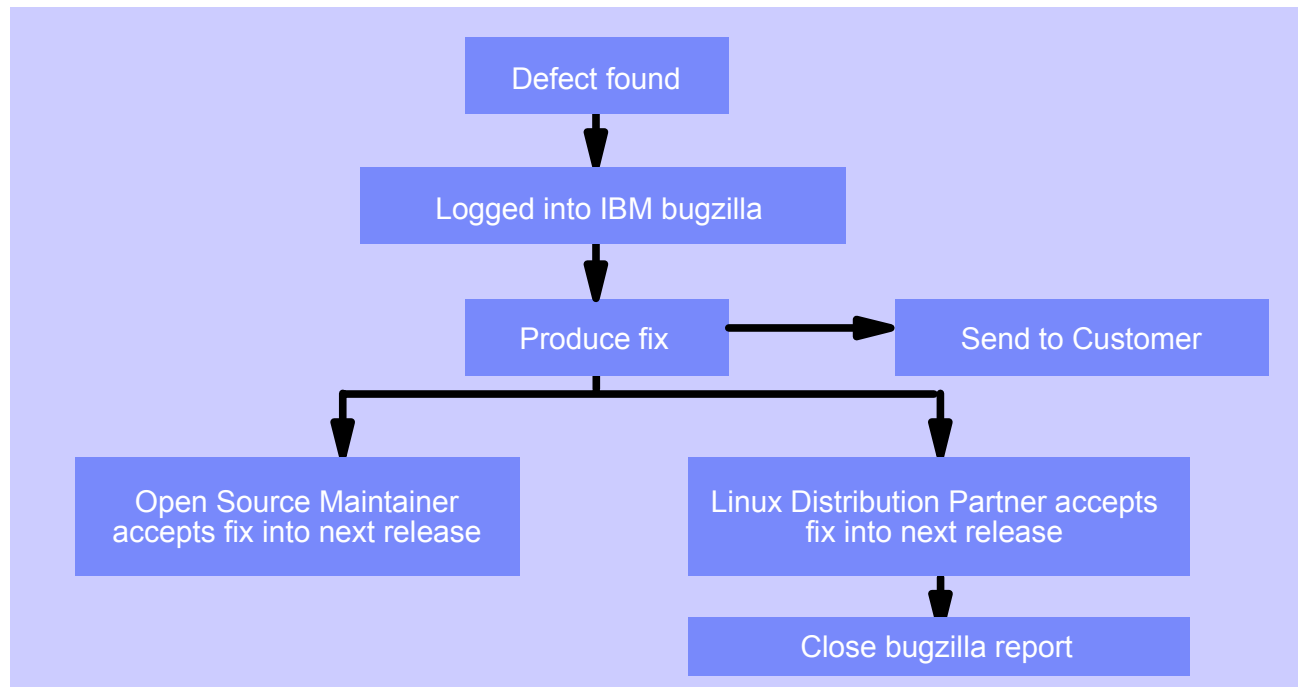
Defect found

Logged into IBM bugzilla

Produce fix

Send to Customer

Open Source Maintainer accepts fix into next release

Linux Distribution Partner accepts fix into next release

Close bugzilla report